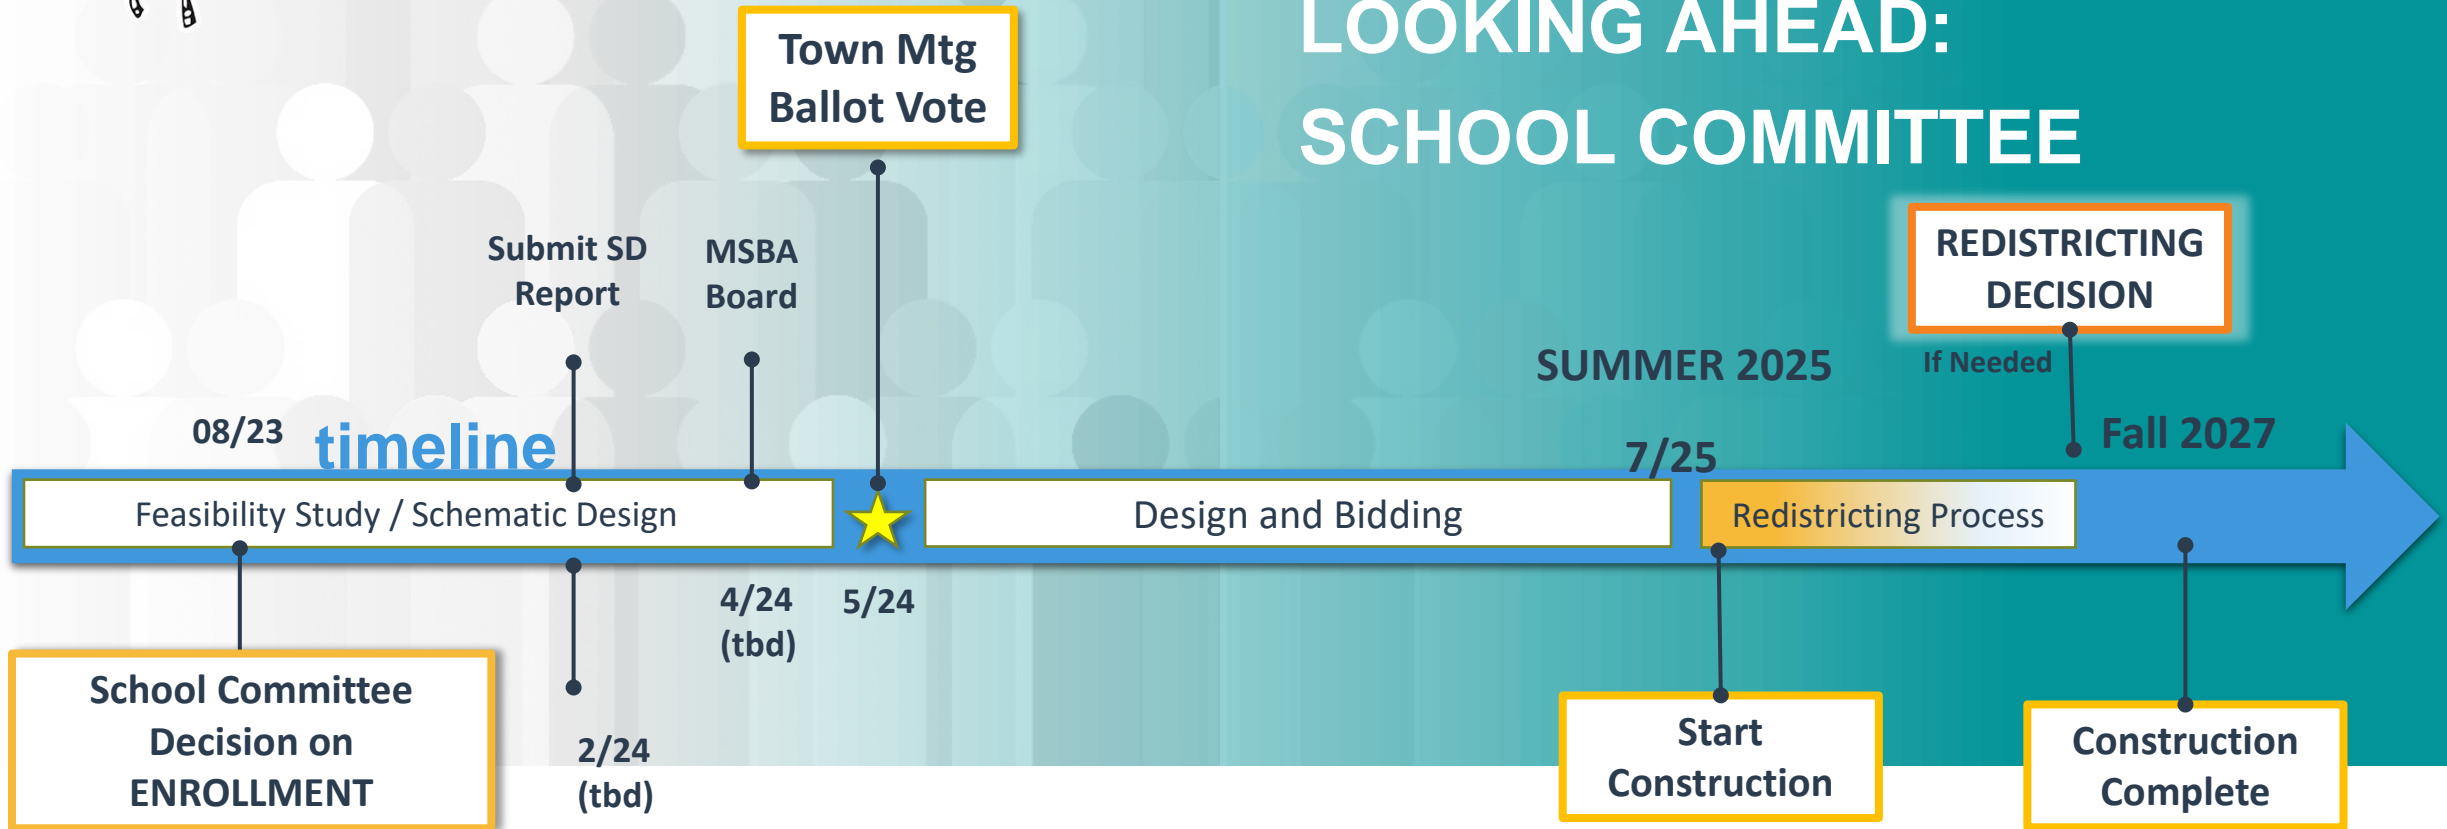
LOOKING AHEAD:
SCHOOL COMMITTEE

Town Mtg Ballot Vote

Submit SD Report

MSBA Board

REDISTRICTING DECISION

If Needed

SUMMER 2025

08/23

timeline

7/25

Fall 2027

Feasibility Study / Schematic Design

Design and Bidding

Redistricting Process

4/24 (tbd)

5/24

School Committee Decision on ENROLLMENT

2/24 (tbd)

Start Construction

Construction Complete